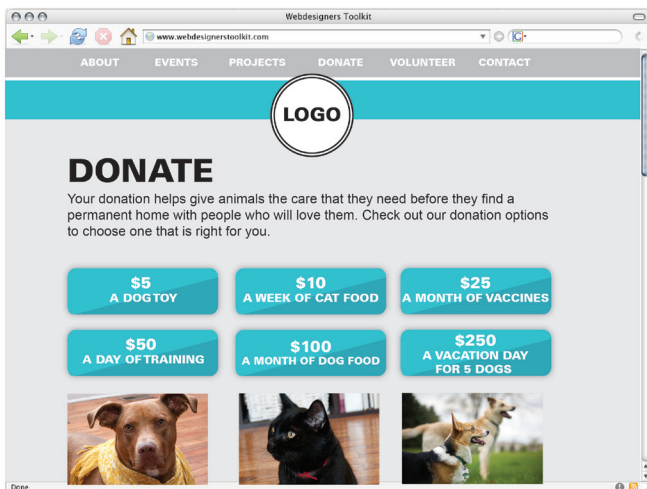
Webdesigners Toolkit

www.webdesignerstoolkit.com

ABOUT EVENTS PROJECTS DONATE VOLUNTEER CONTACT

LOGO

DONATE

Your donation helps give animals the care that they need before they find a permanent home with people who will love them. Check out our donation options to choose one that is right for you.

$5
A DOG TOY

$10
A WEEK OF CAT FOOD

$25
A MONTH OF VACCINES

$50
A DAY OF TRAINING

$100
A MONTH OF DOG FOOD

$250
A VACATION DAY FOR 5 DOGS

Done